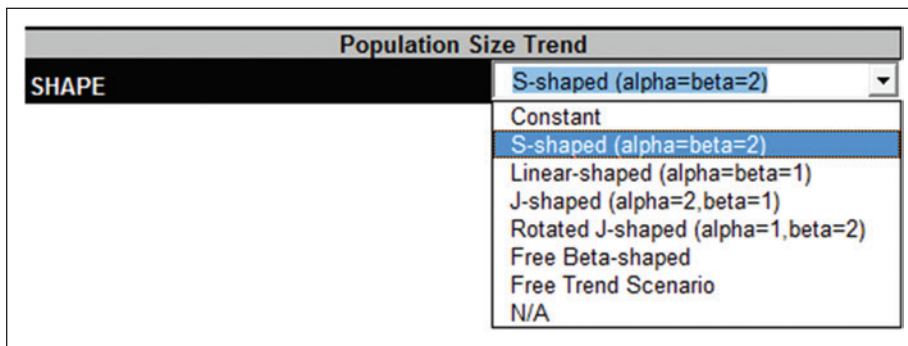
Population Size Trend

SHAPE

S-shaped (alpha=beta=2)

Constant
S-shaped (alpha=beta=2)
Linear-shaped (alpha=beta=1)
J-shaped (alpha=2,beta=1)
Rotated J-shaped (alpha=1,beta=2)
Free Beta-shaped
Free Trend Scenario
N/A